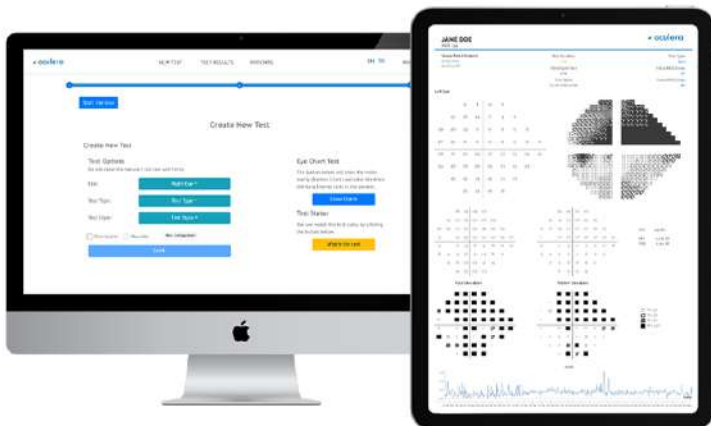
oculera

NEW TEST

TEST RESULTS

PATIENTS

Start Version

Create New Test

Create New Test

Test Options

Eye:

Right Eye

Test Type:

Test Type

Test Order:

Test Order

Eye Chart Test

Create Charts

Test Status

Start

JANE DOE

oculera

Left Eye